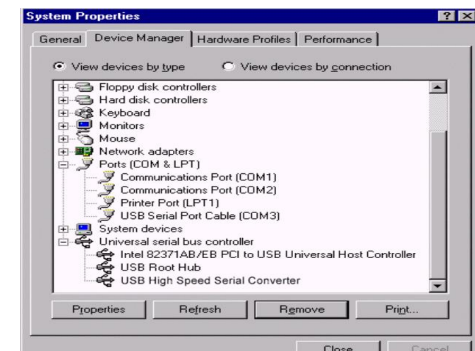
System Properties

? X

General | Device Manager | Hardware Profiles | Performance

View devices by type
View devices by connection

Floppy disk controllers
Hard disk controllers
Keyboard
Monitors
Mouse
Network adapters
Ports (COM & LPT)
Communications Port (COM1)
Communications Port (COM2)
Printer Port (LPT1)
USB Serial Port Cable (COM3)
System devices
Universal serial bus controller
Intel 82371AB/EB PCI to USB Universal Host Controller
USB Root Hub
USB High Speed Serial Converter

Properties | Refresh | Remove | Print...

Close | Cancel